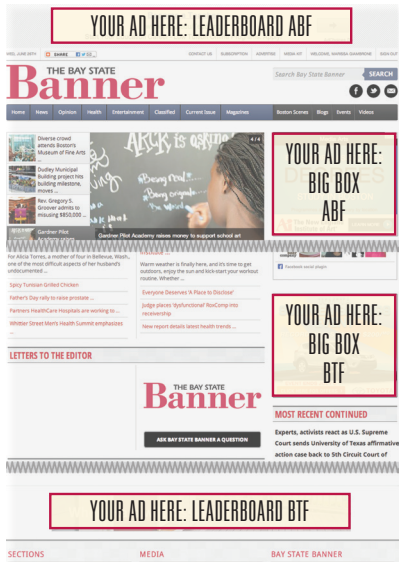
YOUR AD HERE: LEADERBOARD ABF

WED, JUNE 26TH SHARE

CONTACT US SUBSCRIPTION ADVERTISE SIGN UP WELCOME, BARBARA GRAMPERONE SIGN OUT

THE BAY STATE
Banner

Search Bay State Banner SEARCH

Home News Opinion Health Entertainment Classified Current Issue Magazines Boston Scenes Blogs Events Videos

Diverse crowd attends Boston's Museum of Fine Arts ...

Dudley Municipal Building project hits building milestone, moves ...

Rev. Gregory S. Groover admits to misusing $850,000 ...

Gardner Pilot

Gardner Pilot Academy raises money to support school art

4/4

YOUR AD HERE: BIG BOX ABF

For Alicia Torres, a mother of four in Bellevue, Wash., one of the most difficult aspects of her husband's undocumented ...

Spicy Tunisian Grilled Chicken

Father's Day rally to raise prostate ...

Partners HealthCare Hospitals are working to...

Whittier Street Men's Health Summit emphasizes

Warm weather is finally here, and it's time to get outdoors, enjoy the sun and kick-start your workout routine. Whether ...

Everyone Deserves 'A Place to Disclose'

Judge places 'dysfunctional' RoxComp into receivership

New report details latest health trends ...

YOUR AD HERE: BIG BOX BTF

LETTERS TO THE EDITOR

THE BAY STATE
Banner

ASK BAY STATE BANNER A QUESTION

MOST RECENT CONTINUED

Experts, activists react as U.S. Supreme Court sends University of Texas affirmative action case back to 5th Circuit Court of

YOUR AD HERE: LEADERBOARD BTF

SECTIONS MEDIA BAY STATE BANNER